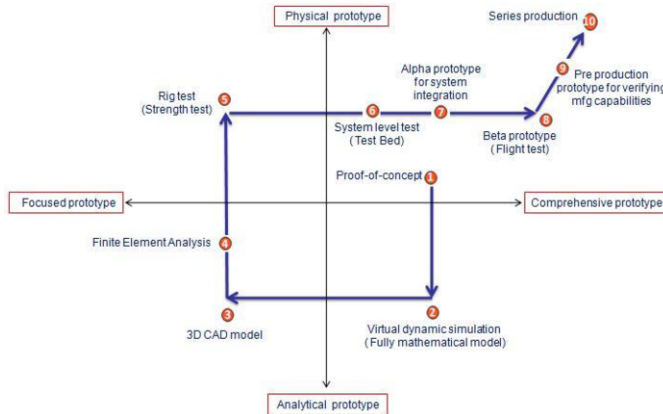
Physical prototype

Series production 10

Alpha prototype for system integration 7

9 Pre production prototype for verifying mfg capabilities

Rig test (Strength test) 5

6 System level test (Test Bed)

8 Beta prototype (Flight test)

Proof-of-concept 1

Focused prototype

Comprehensive prototype

Finite Element Analysis 4

3 3D CAD model

2 Virtual dynamic simulation (Fully mathematical model)

Analytical prototype